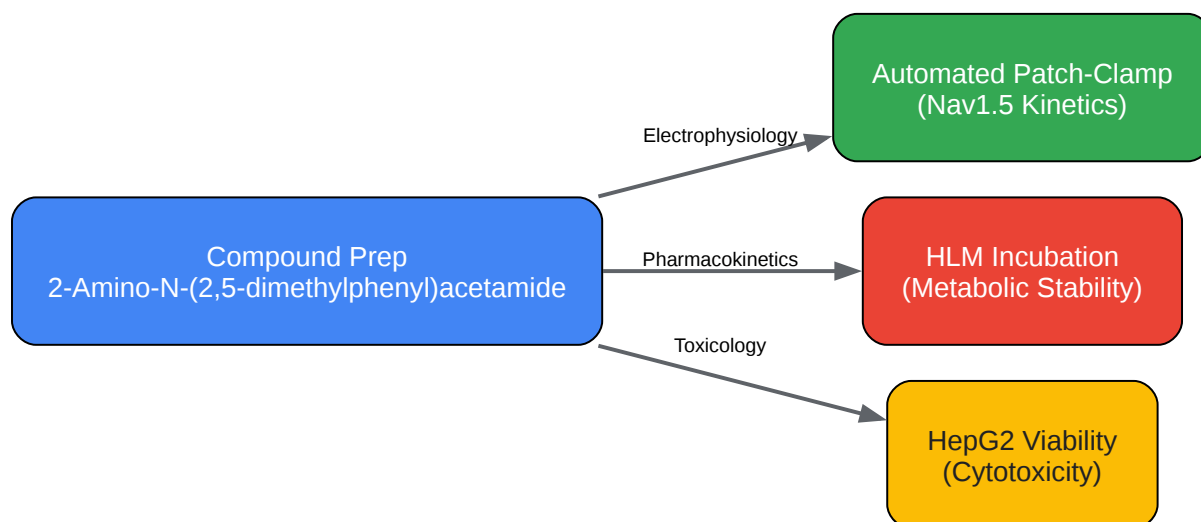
Compound Prep
2-Amino-N-(2,5-dimethylphenyl)acetamide

Electrophysiology

Automated Patch-Clamp
(Nav1.5 Kinetics)

Pharmacokinetics

HLM Incubation
(Metabolic Stability)

Toxicology

HepG2 Viability
(Cytotoxicity)